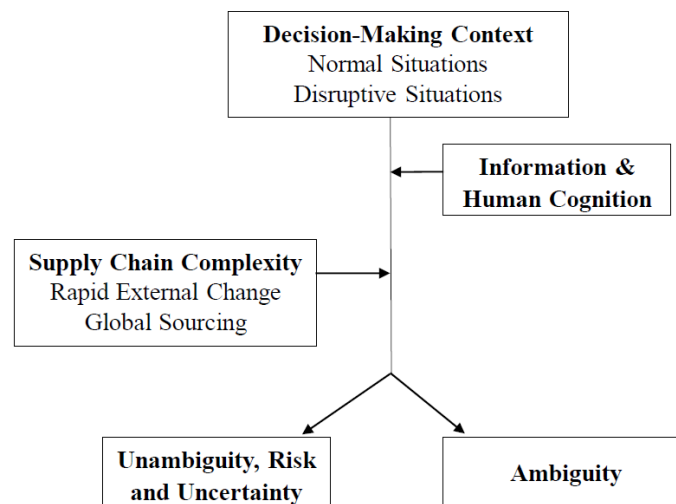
**Decision-Making Context**
Normal Situations
Disruptive Situations

**Information & Human Cognition**

**Supply Chain Complexity**
Rapid External Change
Global Sourcing

**Unambiguity, Risk and Uncertainty**

**Ambiguity**